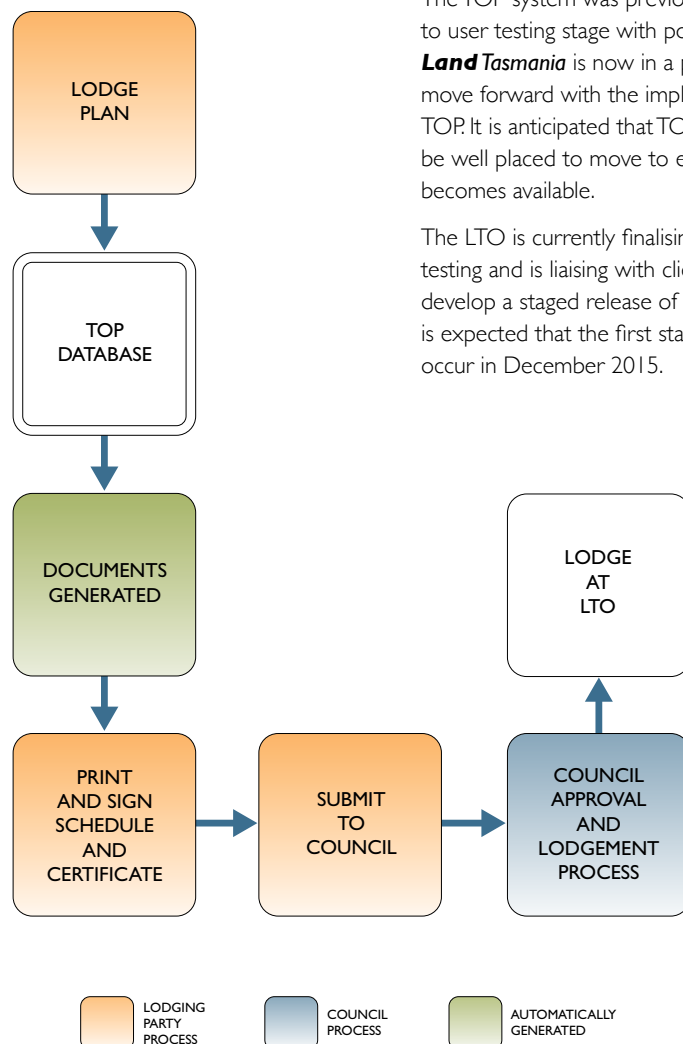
LODGE PLAN

TOP DATABASE

DOCUMENTS GENERATED

PRINT AND SIGN SCHEDULE AND CERTIFICATE

SUBMIT TO COUNCIL

COUNCIL APPROVAL AND LODGEMENT PROCESS

LODGE AT LTO

The TOP system was previo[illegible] to user testing stage with po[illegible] ***Land** Tasmania* is now in a p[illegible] move forward with the impl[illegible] TOP. It is anticipated that TO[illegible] be well placed to move to e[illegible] becomes available.

The LTO is currently finalisi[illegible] testing and is liaising with cli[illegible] develop a staged release of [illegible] is expected that the first sta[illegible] occur in December 2015.

LODGING PARTY PROCESS

COUNCIL PROCESS

AUTOMATICALLY GENERATED